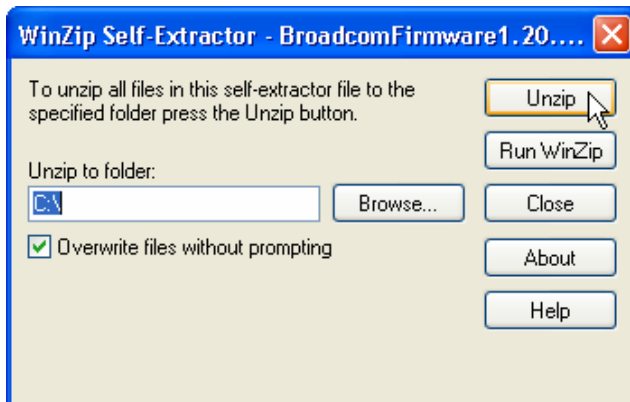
WinZip Self-Extractor - BroadcomFirmware1.20....

To unzip all files in this self-extractor file to the specified folder press the Unzip button.

Unzip to folder:

C:\

Browse...

Overwrite files without prompting

Unzip

Run WinZip

Close

About

Help